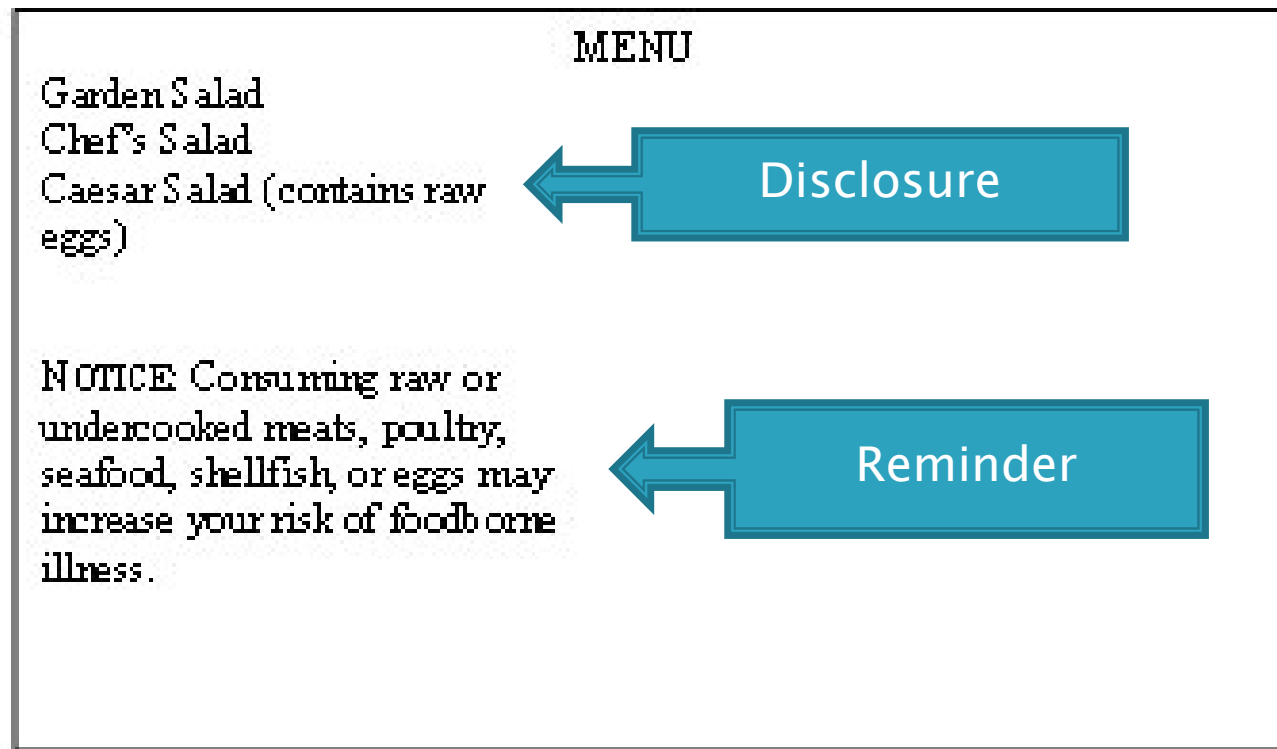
MENU

Garden Salad
Chef's Salad
Caesar Salad (contains raw eggs)

Disclosure

NOTICE: Consuming raw or undercooked meats, poultry, seafood, shellfish, or eggs may increase your risk of foodborne illness.

Reminder